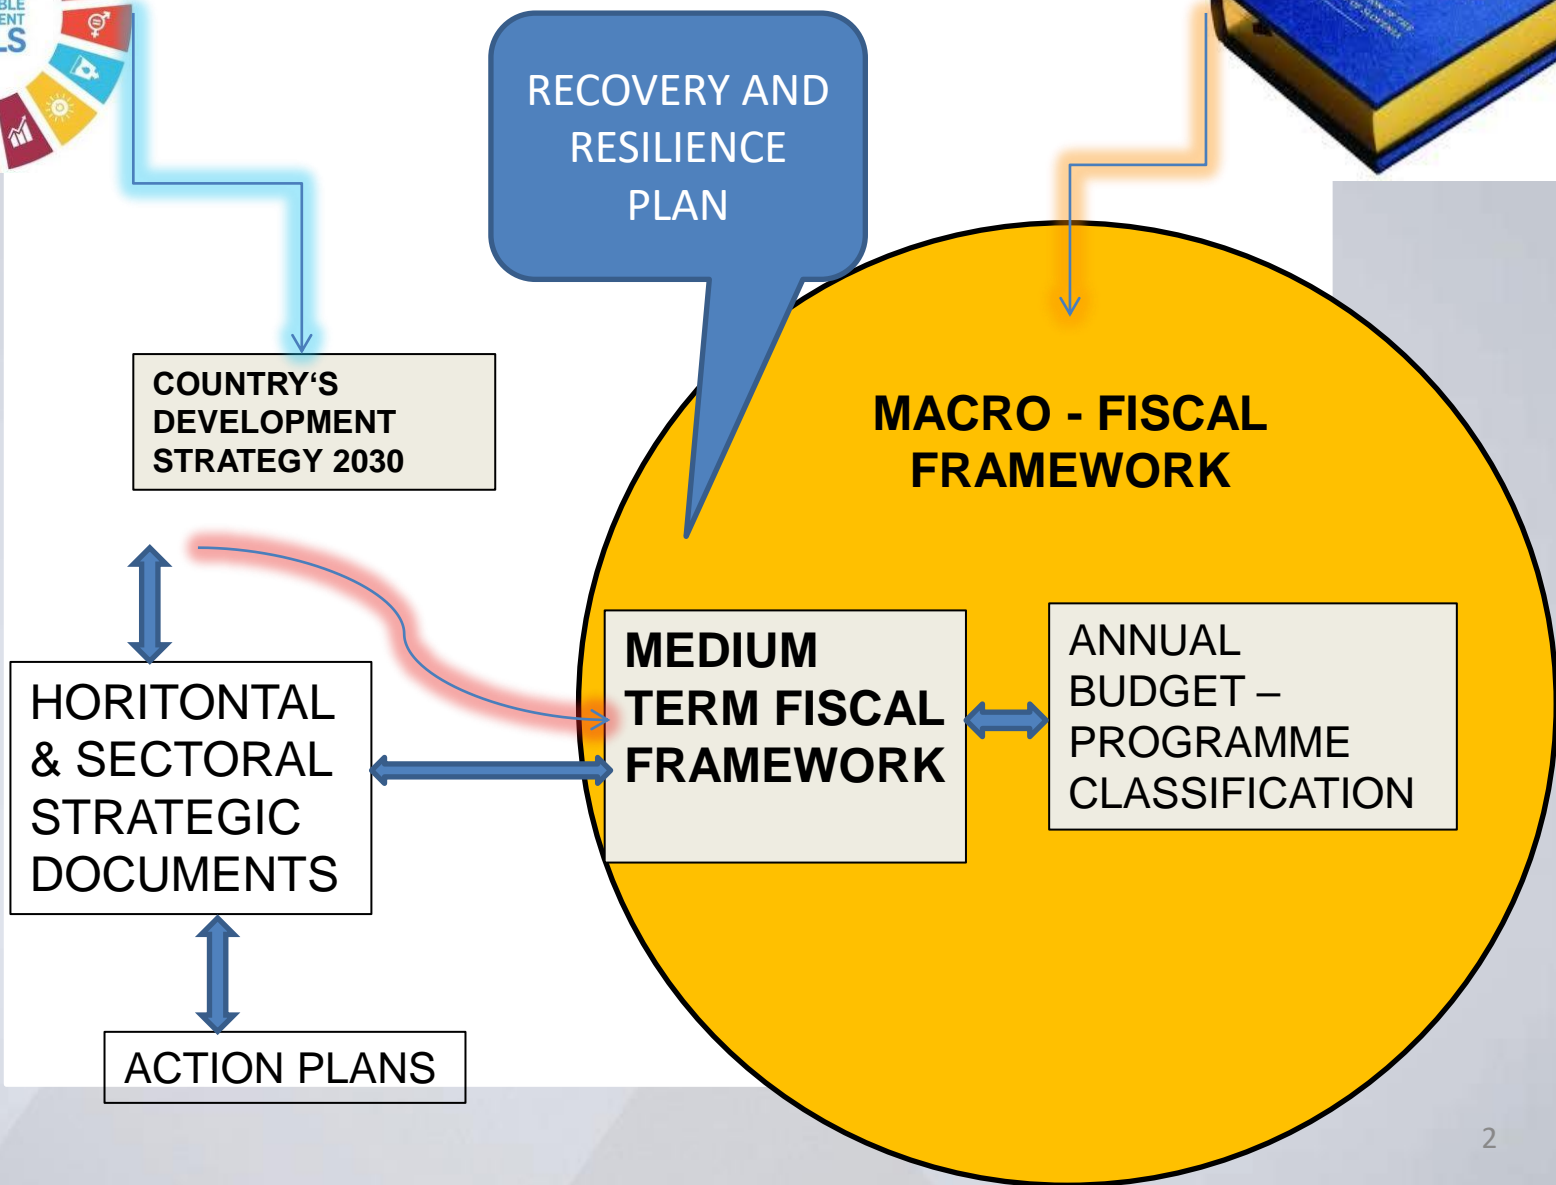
BLE
ENT
LS

RECOVERY AND RESILIENCE PLAN

COUNTRY'S DEVELOPMENT STRATEGY 2030

MACRO - FISCAL FRAMEWORK

HORITONTAL & SECTORAL STRATEGIC DOCUMENTS

MEDIUM TERM FISCAL FRAMEWORK

ANNUAL BUDGET – PROGRAMME CLASSIFICATION

ACTION PLANS

2